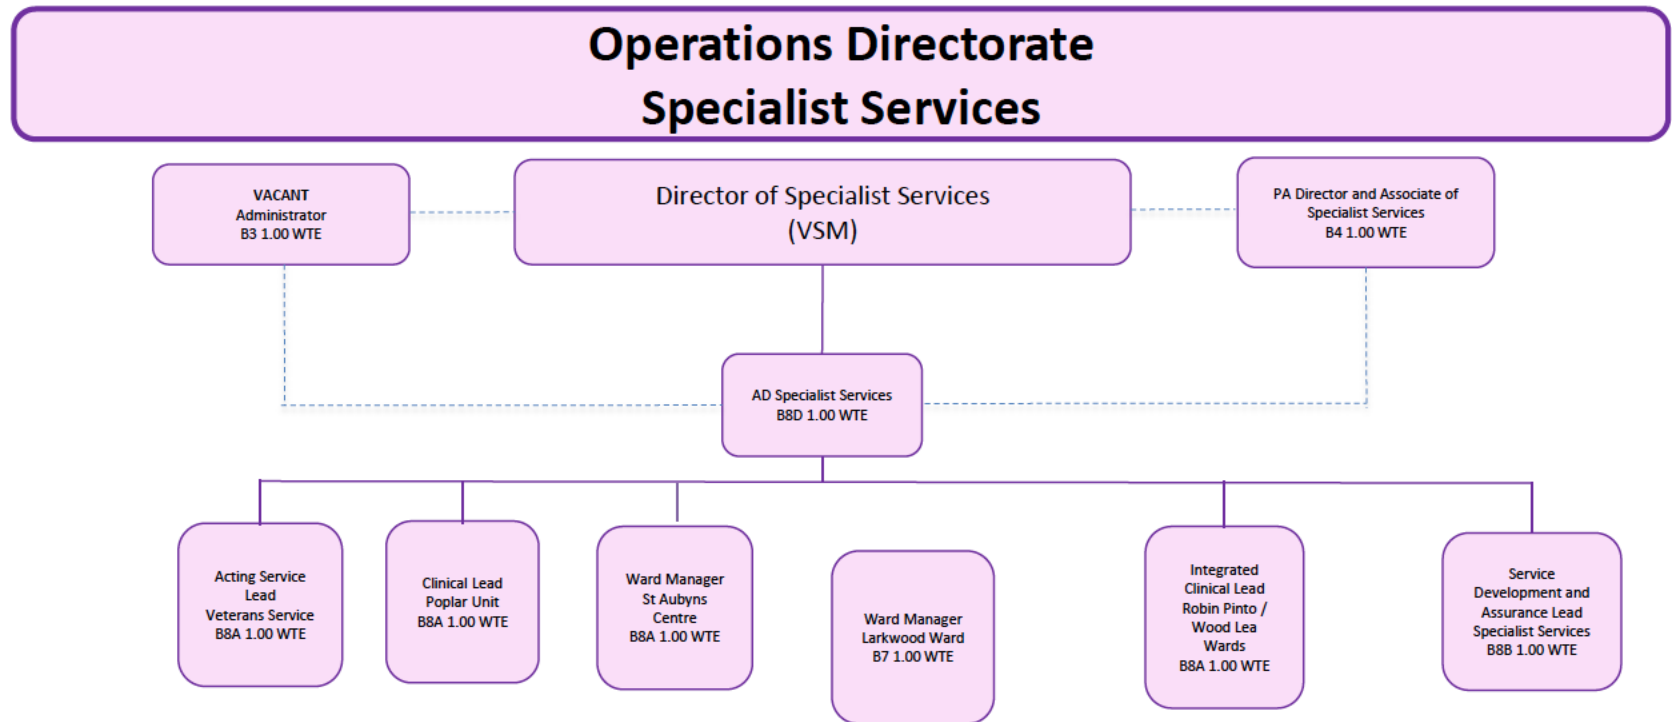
Operations Directorate
Specialist Services

VACANT
Administrator
B3 1.00 WTE

Director of Specialist Services
(VSM)

PA Director and Associate of Specialist Services
B4 1.00 WTE

AD Specialist Services
B8D 1.00 WTE

Acting Service Lead
Veterans Service
B8A 1.00 WTE

Clinical Lead
Poplar Unit
B8A 1.00 WTE

Ward Manager
St Aubyns Centre
B8A 1.00 WTE

Ward Manager
Larkwood Ward
B7 1.00 WTE

Integrated Clinical Lead
Robin Pinto / Wood Lea Wards
B8A 1.00 WTE

Service Development and Assurance Lead
Specialist Services
B8B 1.00 WTE